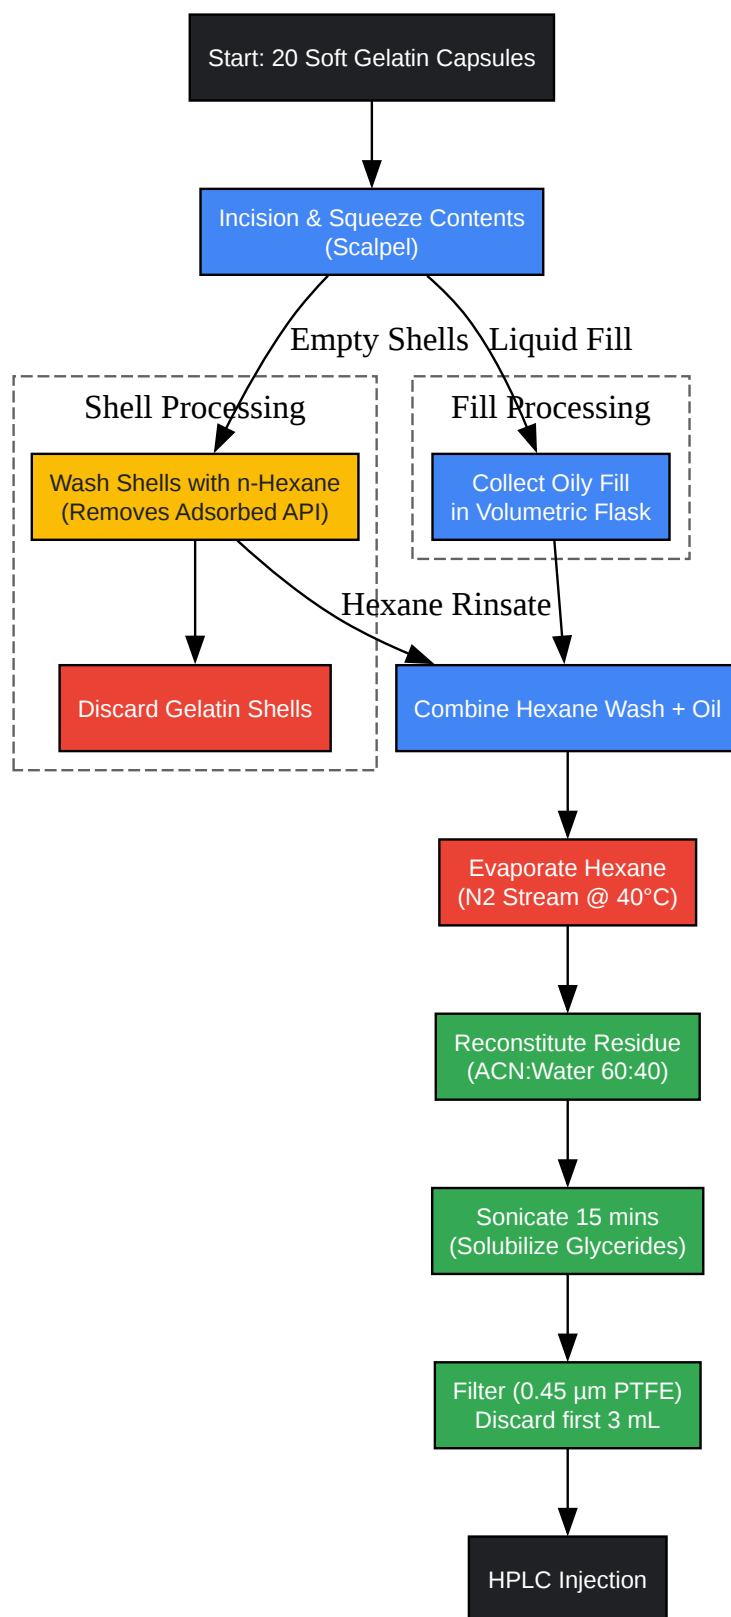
Start: 20 Soft Gelatin Capsules

Incision & Squeeze Contents
(Scalpel)

Empty Shells

Liquid Fill

Shell Processing

Fill Processing

Wash Shells with n-Hexane
(Removes Adsorbed API)

Collect Oily Fill
in Volumetric Flask

Hexane Rinsate

Discard Gelatin Shells

Combine Hexane Wash + Oil

Evaporate Hexane
(N2 Stream @ 40°C)

Reconstitute Residue
(ACN:Water 60:40)

Sonicate 15 mins
(Solubilize Glycerides)

Filter (0.45 µm PTFE)
Discard first 3 mL

HPLC Injection